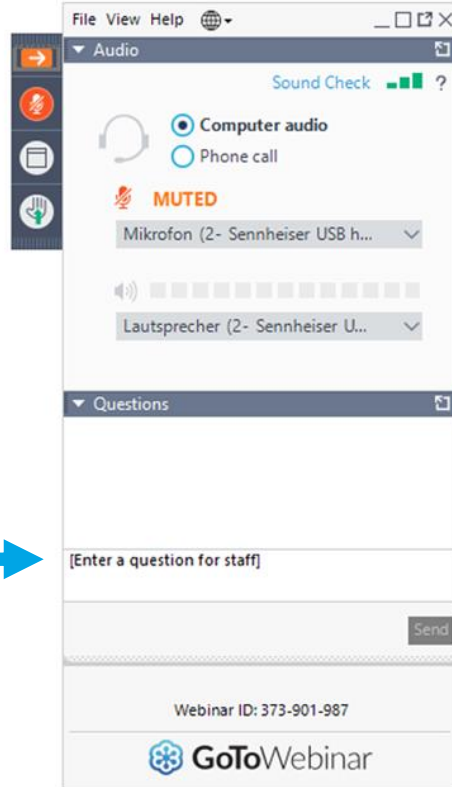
File View Help

Audio

Sound Check ?

Computer audio

Phone call

MUTED

Mikrofon (2- Sennheiser USB h...

Lautsprecher (2- Sennheiser U...

Questions

[Enter a question for staff]

Send

Webinar ID: 373-901-987

GoToWebinar